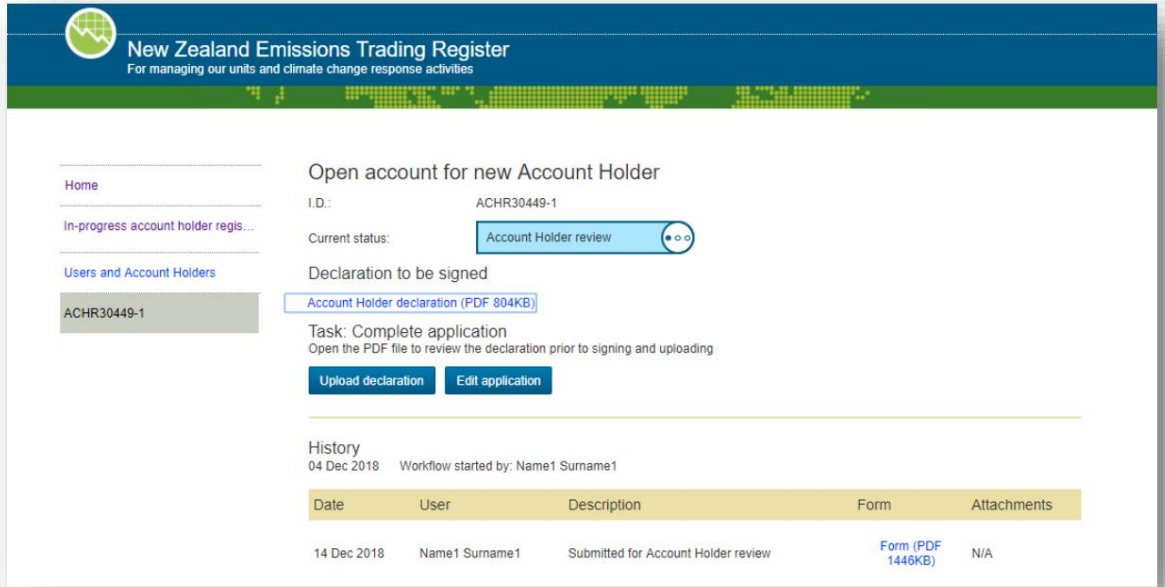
New Zealand Emissions Trading Register
For managing our units and climate change response activities

Home

In-progress account holder regis...

Users and Account Holders

ACHR30449-1

Open account for new Account Holder

I.D.: ACHR30449-1

Current status: Account Holder review

Declaration to be signed

Account Holder declaration (PDF 804KB)

Task: Complete application
Open the PDF file to review the declaration prior to signing and uploading

Upload declaration

Edit application

History
04 Dec 2018 Workflow started by: Name1 Surname1

| Date | User | Description | Form | Attachments |
|---|---|---|---|---|
| 14 Dec 2018 | Name1 Surname1 | Submitted for Account Holder review | Form (PDF 1446KB) | N/A |